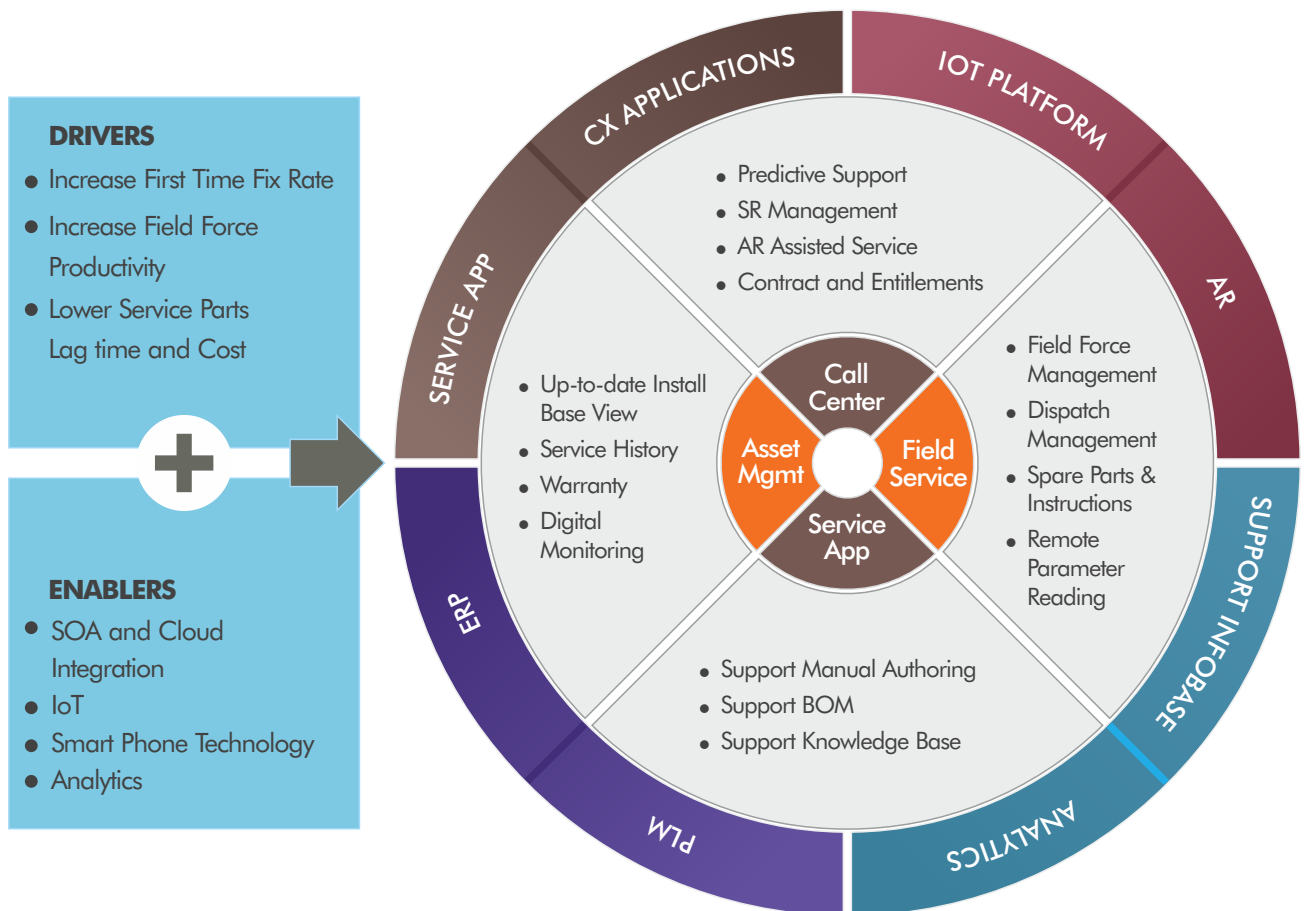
DRIVERS
- Increase First Time Fix Rate
- Increase Field Force Productivity
- Lower Service Parts Lag time and Cost

ENABLERS
- SOA and Cloud Integration
- IoT
- Smart Phone Technology
- Analytics

CX APPLICATIONS
IOT PLATFORM
AR
SUPPORT INFOBASE
ANALYTICS
PLM
ERP
SERVICE APP

- Predictive Support
- SR Management
- AR Assisted Service
- Contract and Entitlements

- Field Force Management
- Dispatch Management
- Spare Parts & Instructions
- Remote Parameter Reading

- Support Manual Authoring
- Support BOM
- Support Knowledge Base

- Up-to-date Install Base View
- Service History
- Warranty
- Digital Monitoring

Call Center
Field Service
Service App
Asset Mgmt